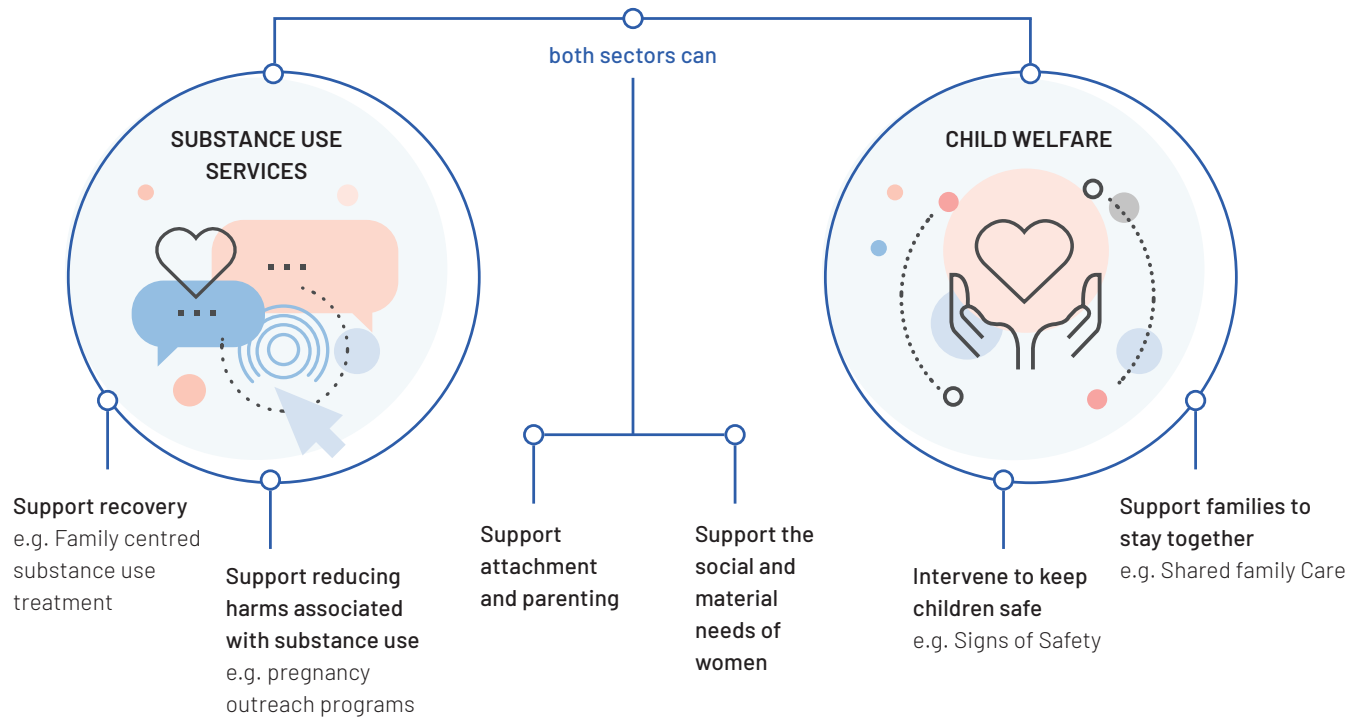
both sectors can

SUBSTANCE USE SERVICES

CHILD WELFARE

Support recovery
e.g. Family centred substance use treatment

Support reducing harms associated with substance use
e.g. pregnancy outreach programs

Support attachment and parenting

Support the social and material needs of women

Intervene to keep children safe
e.g. Signs of Safety

Support families to stay together
e.g. Shared family Care